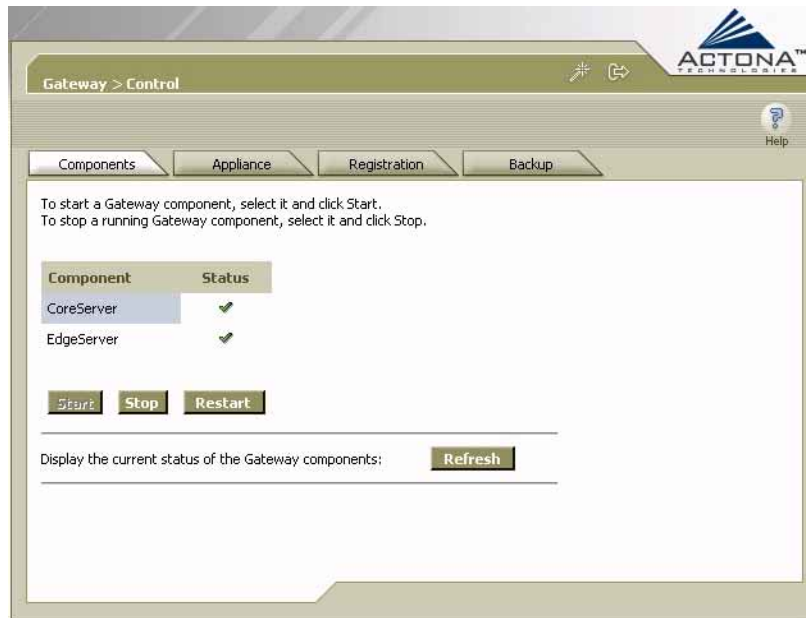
ACTONA™
TECHNOLOGIES

Gateway > Control

Help

Components | Appliance | Registration | Backup

To start a Gateway component, select it and click Start.
To stop a running Gateway component, select it and click Stop.

| Component | Status |
|---|---|
| CoreServer | ✔ |
| EdgeServer | ✔ |

Start Stop Restart

Display the current status of the Gateway components: Refresh